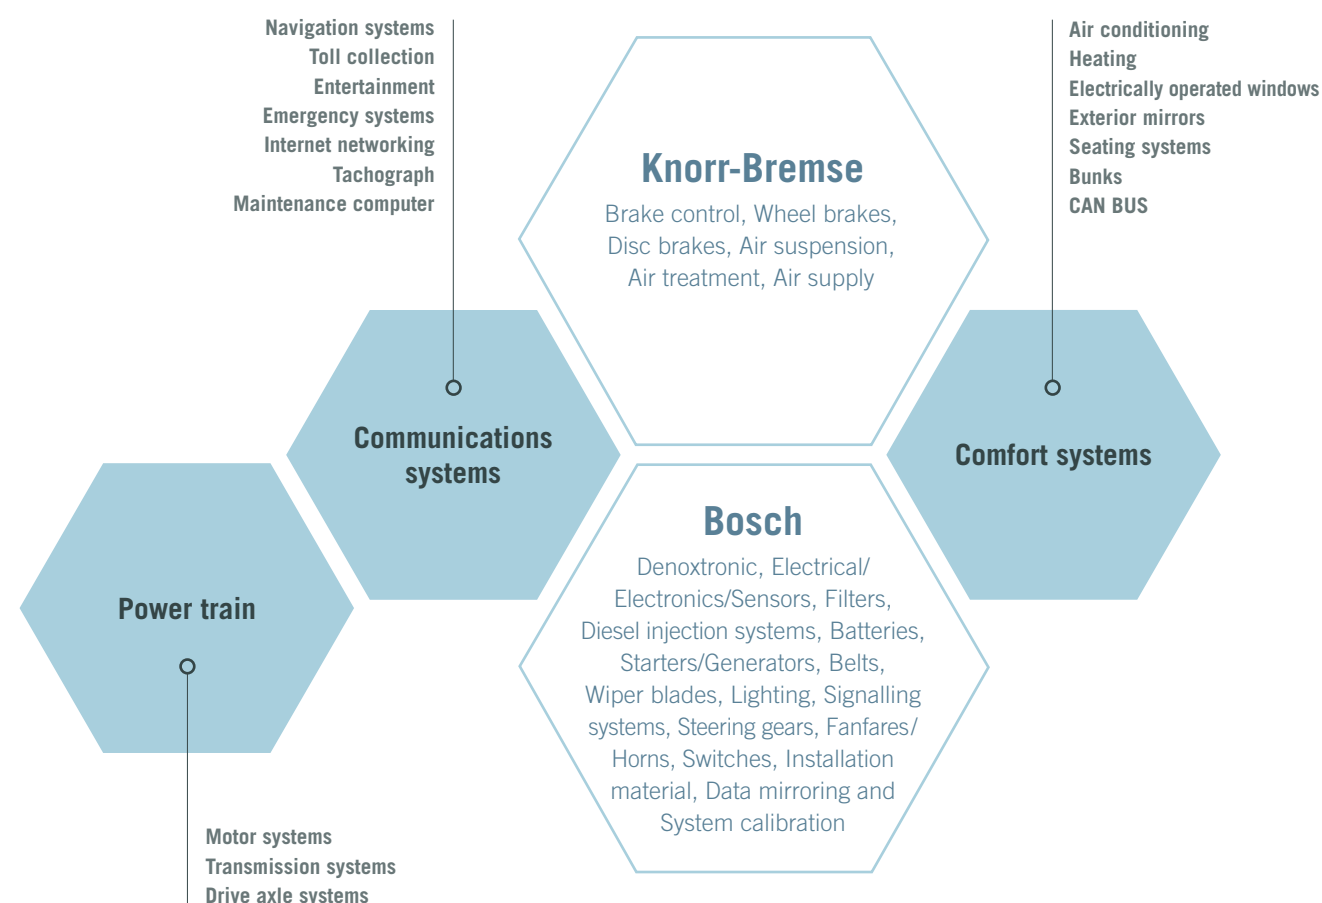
Navigation systems
Toll collection
Entertainment
Emergency systems
Internet networking
Tachograph
Maintenance computer

Knorr-Bremse
Brake control, Wheel brakes, Disc brakes, Air suspension, Air treatment, Air supply

Air conditioning
Heating
Electrically operated windows
Exterior mirrors
Seating systems
Bunks
CAN BUS

Communications systems

Comfort systems

Bosch
Denoxtronic, Electrical/ Electronics/Sensors, Filters, Diesel injection systems, Batteries, Starters/Generators, Belts, Wiper blades, Lighting, Signalling systems, Steering gears, Fanfares/ Horns, Switches, Installation material, Data mirroring and System calibration

Power train

Motor systems
Transmission systems
Drive axle systems